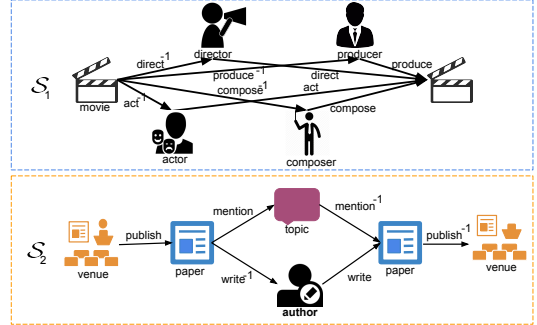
$\mathcal{S}_1$

director

producer

direct$^{-1}$

produce$^{-1}$

direct

produce

compose$^{-1}$

act

movie

act$^{-1}$

compose

actor

composer

$\mathcal{S}_2$

mention

mention$^{-1}$

topic

venue

publish

paper

publish$^{-1}$

paper

venue

write$^{-1}$

write

author